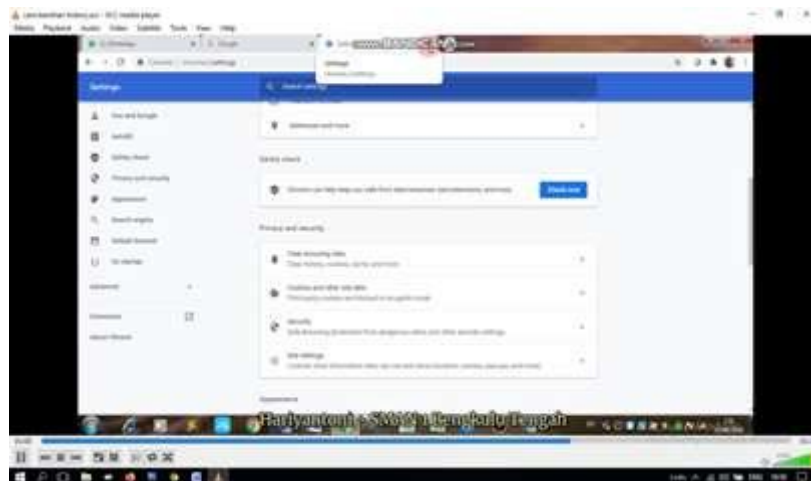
Media Playback Audio Video Subtitle Tools View Help

Settings

You and Google

Autofill

Safety check

Privacy and security

Appearance

Search engine

Default browser

On startup

Advanced

Extensions

About Chrome

Safety check

Check now

Privacy and security

Clear browsing data

Cookies and other site data

Security

Site settings

Appearance

Hariyantoni - SMAN 1 Bengkalis Tengah